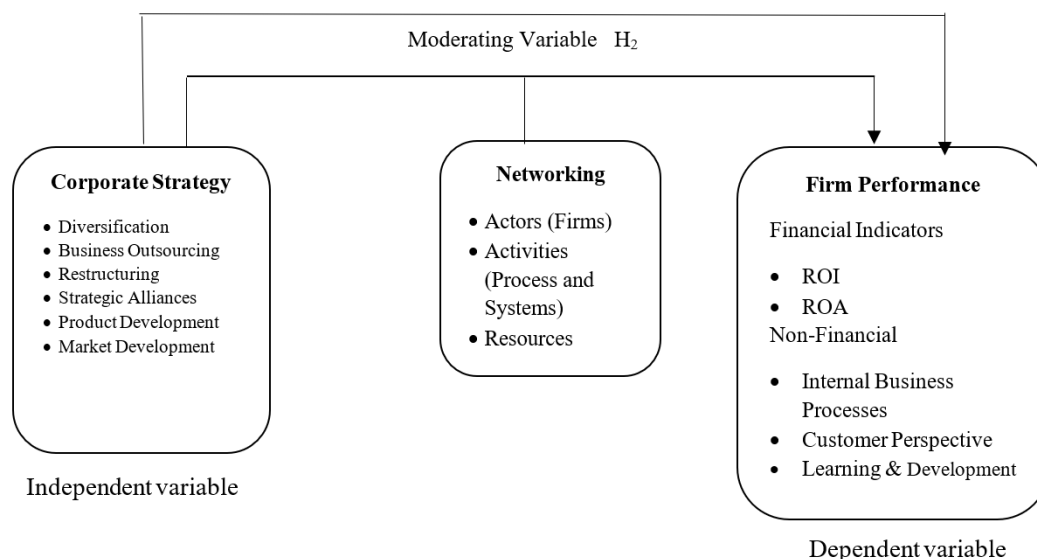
Moderating Variable $H_2$

**Corporate Strategy**

- Diversification
- Business Outsourcing
- Restructuring
- Strategic Alliances
- Product Development
- Market Development

Independent variable

**Networking**

- Actors (Firms)
- Activities (Process and Systems)
- Resources

**Firm Performance**

Financial Indicators

- ROI
- ROA

Non-Financial

- Internal Business Processes
- Customer Perspective
- Learning & Development

Dependent variable